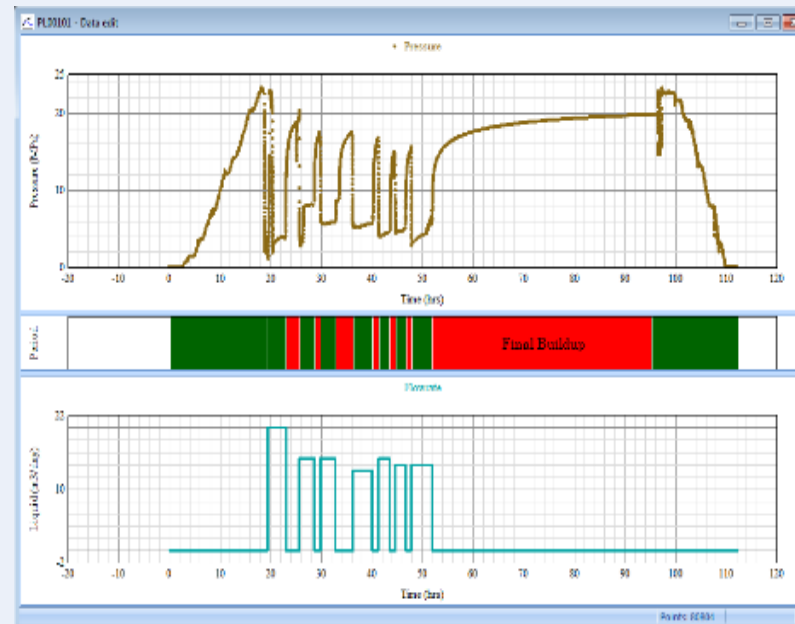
PL00101 - Data edit

Pressure

24
20
10
0

Pressure (kPa)

-20 -10 0 10 20 30 40 50 60 70 80 90 100 110 120

Time (hrs)

Period

Final Buildup

Flowrate

22
10
-2

Liquid (m3/day)

-20 -10 0 10 20 30 40 50 60 70 80 90 100 110 120

Time (hrs)

Points: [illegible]